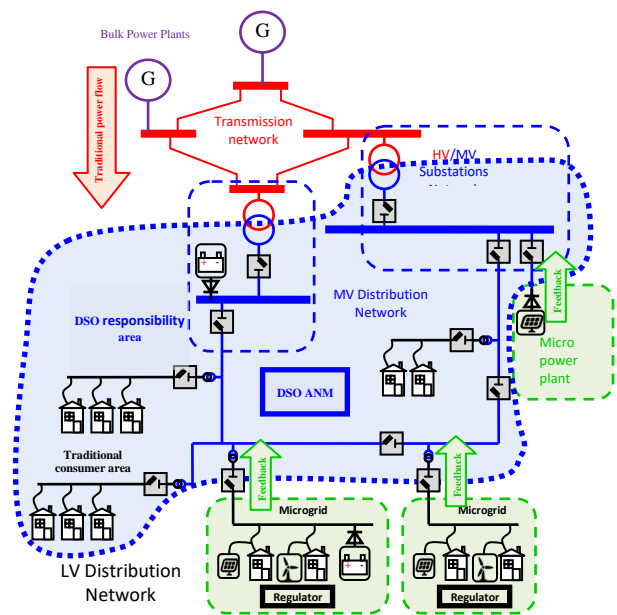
Bulk Power Plants

G

G

Traditional power flow

Transmission network

HV/MV Substations Network

MV Distribution Network

DSO responsibility area

DSO ANM

Feedback

Micro power plant

Traditional consumer area

Feedback

Feedback

Microgrid

Microgrid

Regulator

Regulator

LV Distribution Network